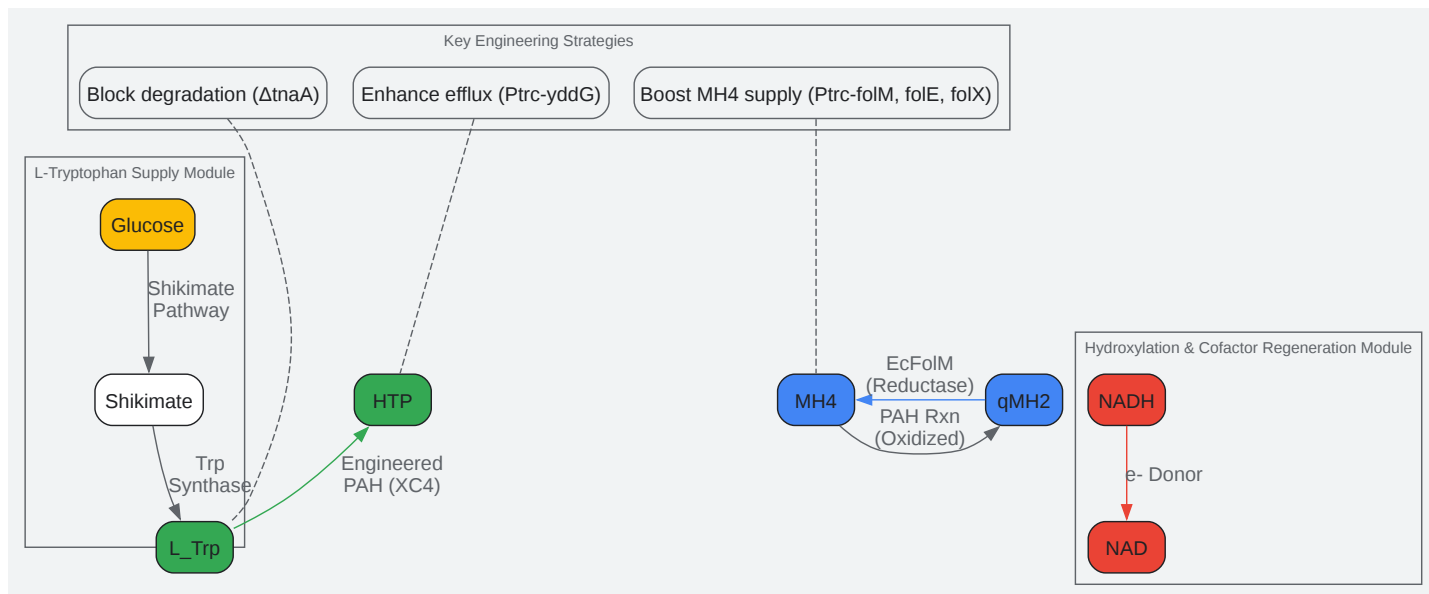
Key Engineering Strategies

Block degradation (ΔtnaA)

Enhance efflux (Ptrc-yddG)

Boost MH4 supply (Ptrc-folM, folE, folX)

L-Tryptophan Supply Module

Glucose

Shikimate Pathway

Shikimate

Trp Synthase

L_Trp

Engineered PAH (XC4)

HTP

MH4

EcFolM (Reductase)

PAH Rxn (Oxidized)

qMH2

Hydroxylation & Cofactor Regeneration Module

NADH

e- Donor

NAD